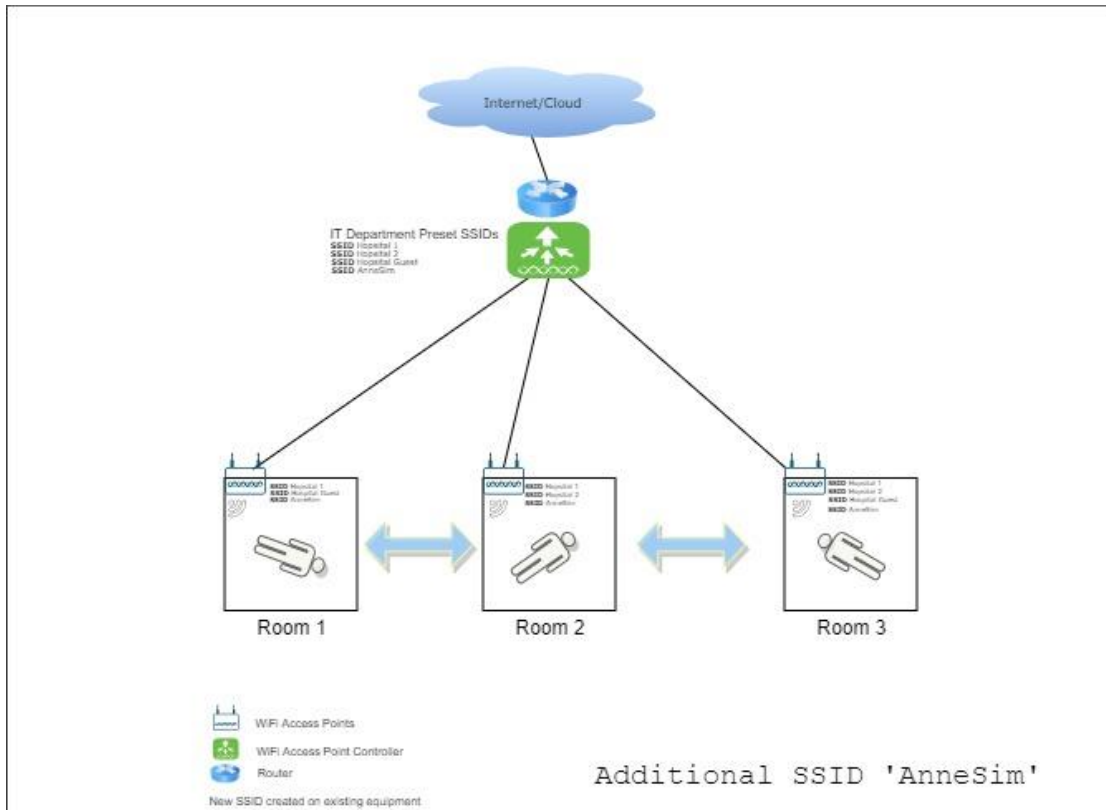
Internet/Cloud

IT Department Preset SSIDs
SSID Hospital 1
SSID Hospital 2
SSID Hospital Guest
SSID AnneSim

SSID Hospital 1
SSID Hospital Guest
SSID AnneSim

SSID Hospital 1
SSID Hospital 2
SSID AnneSim

SSID Hospital 1
SSID Hospital 2
SSID Hospital Guest
SSID AnneSim

Room 1

Room 2

Room 3

WiFi Access Points

WiFi Access Point Controller

Router

New SSID created on existing equipment

Additional SSID 'AnneSim'